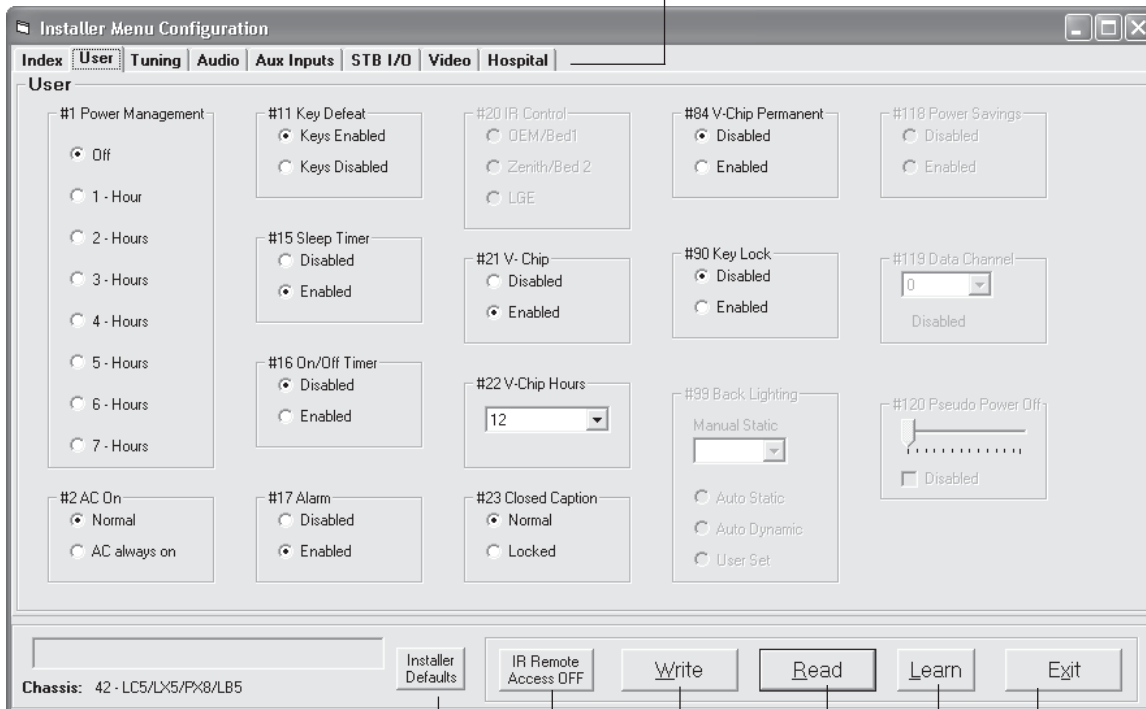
Installer Menu Configuration

Index | User | Tuning | Audio | Aux Inputs | STB I/O | Video | Hospital

User

#1 Power Management
Off
1 - Hour
2 - Hours
3 - Hours
4 - Hours
5 - Hours
6 - Hours
7 - Hours

#2 AC On
Normal
AC always on

#11 Key Defeat
Keys Enabled
Keys Disabled

#15 Sleep Timer
Disabled
Enabled

#16 On/Off Timer
Disabled
Enabled

#17 Alarm
Disabled
Enabled

#20 IR Control
OEM/Bed1
Zenith/Bed 2
LGE

#21 V- Chip
Disabled
Enabled

#22 V-Chip Hours
12

#23 Closed Caption
Normal
Locked

#84 V-Chip Permanent
Disabled
Enabled

#90 Key Lock
Disabled
Enabled

#99 Back Lighting
Manual Static
Auto Static
Auto Dynamic
User Set

#118 Power Savings
Disabled
Enabled

#119 Data Channel
0
Disabled

#120 Pseudo Power Off
Disabled

Chassis: 42 - LC5/LX5/PX8/LB5

Installer Defaults

IR Remote Access OFF

Write

Read

Learn

Exit